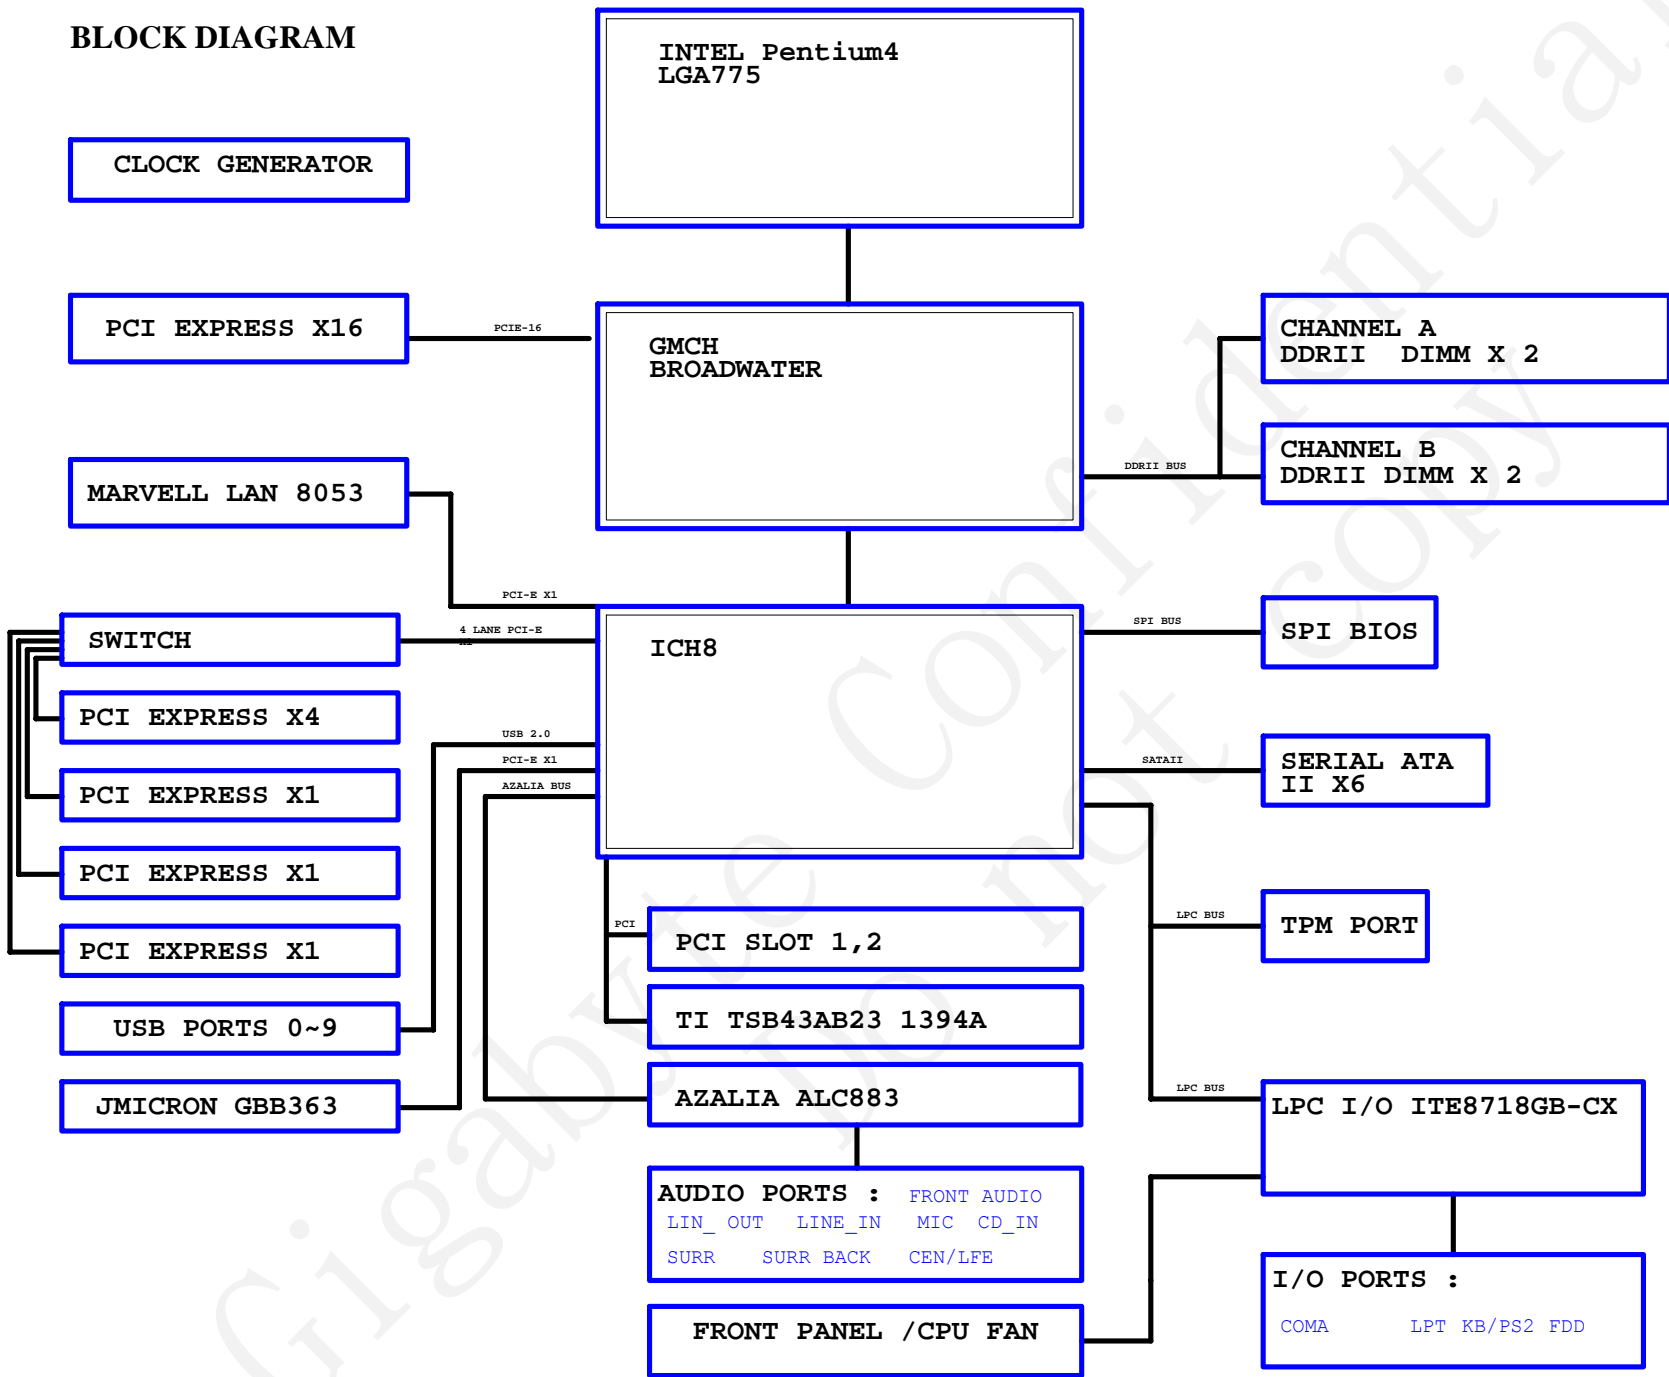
BLOCK DIAGRAM

INTEL Pentium4
LGA775

CLOCK GENERATOR

PCI EXPRESS X16

PCIE-16

GMCH
BROADWATER

CHANNEL A
DDRII DIMM X 2

CHANNEL B
DDRII DIMM X 2

DDRII BUS

MARVELL LAN 8053

PCI-E X1

SWITCH

4 LANE PCI-E

ICH8

SPI BUS

SPI BIOS

PCI EXPRESS X4

PCI EXPRESS X1

PCI EXPRESS X1

PCI EXPRESS X1

USB 2.0

PCI-E X1

AZALIA BUS

SATAII

SERIAL ATA
II X6

LPC BUS

TPM PORT

PCI

PCI SLOT 1,2

TI TSB43AB23 1394A

USB PORTS 0~9

JMICRON GBB363

AZALIA ALC883

LPC BUS

LPC I/O ITE8718GB-CX

AUDIO PORTS : FRONT AUDIO
LIN_ OUT LINE_IN MIC CD_IN
SURR SURR BACK CEN/LFE

I/O PORTS :
COMA LPT KB/PS2 FDD

FRONT PANEL /CPU FAN

Gigabyte Confidential
Do not copy